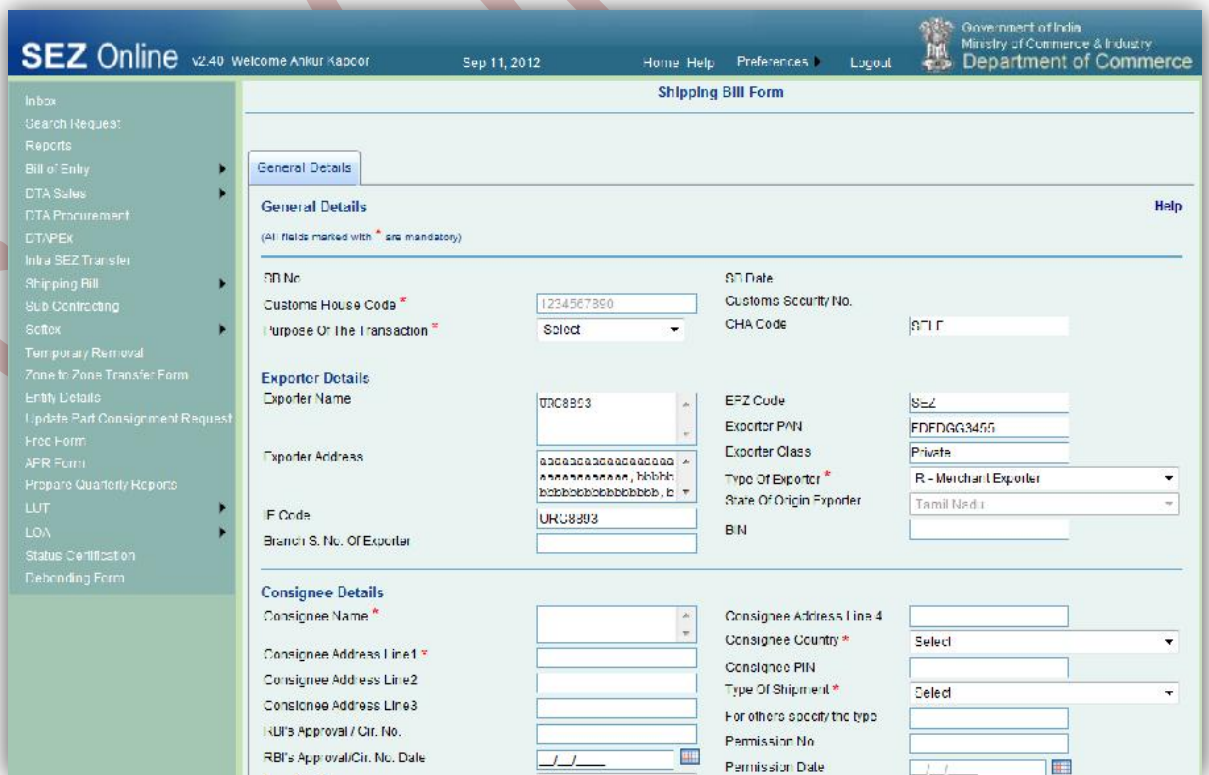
SEZ Online v2.40 Welcome Ankur Kapoor Sep 11, 2012 Home Help Preferences Logout

Government of India
Ministry of Commerce & Industry
Department of Commerce

Inbox
Search Request
Reports
Bill of Entry
DTA Sales
DTA Procurement
DTAPEx
Intra SEZ Transfer
Shipping Bill
Sub Contracting
Softex
Temporary Removal
Zone to Zone Transfer Form
Entity Details
Update Part Consignment Request
Free Form
APR Form
Prepare Quarterly Reports
LUT
LOA
Status Certification
Debonding Form

Shipping Bill Form

General Details

General Details
Help
(All fields marked with * are mandatory)

SB No
SB Date
Customs House Code * 1234567890
Customs Security No.
Purpose Of The Transaction * Select
CHA Code SELF

Exporter Details
Exporter Name URC8803
EPZ Code SEZ
Exporter PAN FDFDGG3455
Exporter Address aaaaaaaaaaaaaaaa aaaaaaaaaaaa, bbbbb bbbbbbbbbbbbbbb, b
Exporter Class Private
Type Of Exporter * R - Merchant Exporter
State Of Origin Exporter Tamil Nadu
IE Code URC8803
BIN
Branch S. No. Of Exporter

Consignee Details
Consignee Name *
Consignee Address Line 4
Consignee Country * Select
Consignee Address Line1 *
Consignee PIN
Consignee Address Line2
Type Of Shipment * Select
Consignee Address Line3
For others specify the type
RBI's Approval / Cir. No.
Permission No
RBI's Approval/Cir. No. Date __/__/____
Permission Date __/__/____